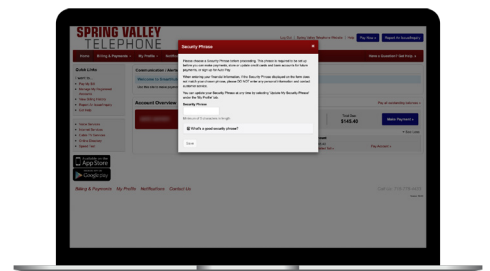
SPRING VALLEY
TELEPHONE

Home | Billing & Payments | My Profile

Quick Links

Account Overview

Available on the
App Store

GET IT ON
Google Play

Billing & Payments | My Profile | Notifications | Contact Us

Security Phrase

Please choose a Security Phrase before proceeding. This phrase is required to be set up before you can make payments, store or update credit cards and bank accounts for future payments, or sign up for AutoPay.

When entering your financial information, if the Security Phrase displayed on the form does not match your chosen phrase, please DO NOT enter any personal information and contact customer service.

You can update your Security Phrase at any time by selecting "Update My Security Phrase" under the "My Profile" tab.

Security Phrase

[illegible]

What's a good security phrase?

Save

Pay Now

Make Payment

$145.40